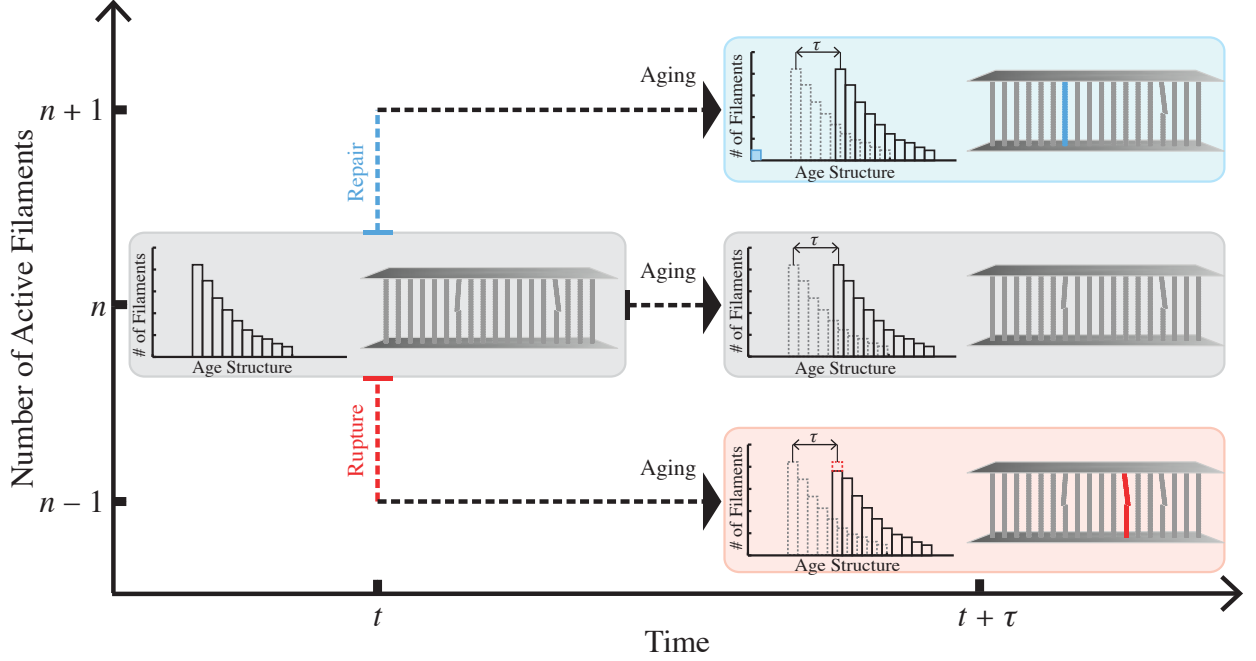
Number of Active Filaments

$n+1$

$n$

$n-1$

Repair

Rupture

# of Filaments
Age Structure

Aging

$\tau$
# of Filaments
Age Structure

Aging

$\tau$
# of Filaments
Age Structure

Aging

$\tau$
# of Filaments
Age Structure

$t$

$t+\tau$

Time